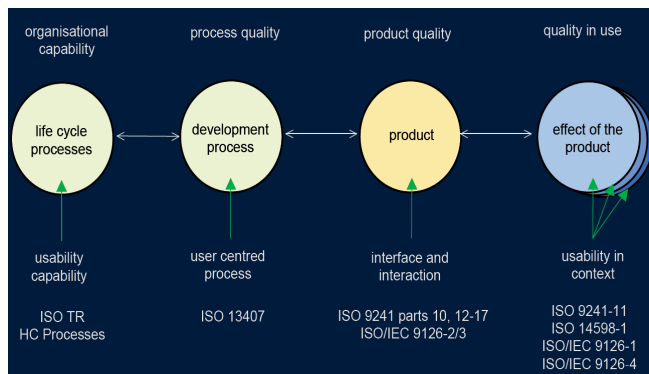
organisational capability

process quality

product quality

quality in use

life cycle processes

development process

product

effect of the product

usability capability

user centred process

interface and interaction

usability in context

ISO TR HC Processes

ISO 13407

ISO 9241 parts 10, 12-17
ISO/IEC 9126-2/3

ISO 9241-11
ISO 14598-1
ISO/IEC 9126-1
ISO/IEC 9126-4